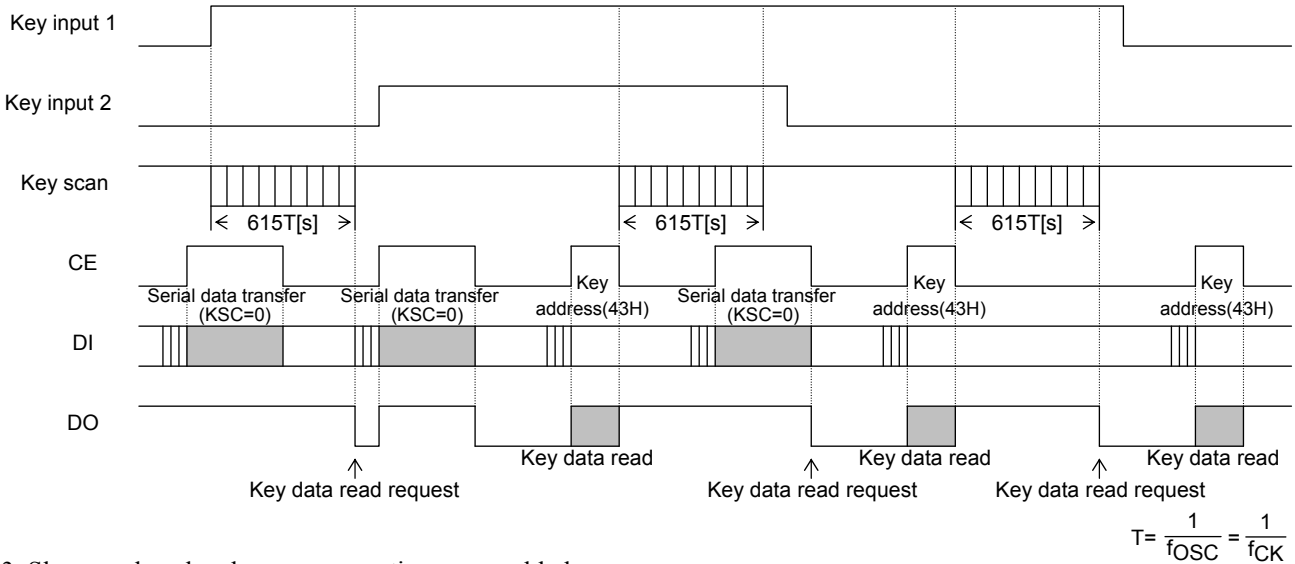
Key input 1

Key input 2

Key scan

< 615T[s] >

< 615T[s] >

< 615T[s] >

CE

Serial data transfer (KSC=0)

Serial data transfer (KSC=0)

Key address(43H)

Serial data transfer (KSC=0)

Key address(43H)

Key address(43H)

DI

DO

Key data read

Key data read

Key data read

Key data read request

Key data read request

Key data read request

$T= \frac{1}{f_{OSC}} = \frac{1}{f_{CK}}$

3. Sleep mode when key scan operation are enabled